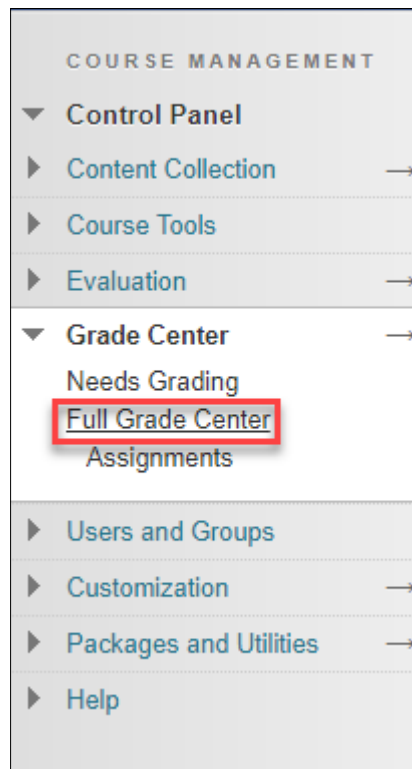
COURSE MANAGEMENT

Control Panel

Content Collection

Course Tools

Evaluation

Grade Center

Needs Grading

Full Grade Center

Assignments

Users and Groups

Customization

Packages and Utilities

Help